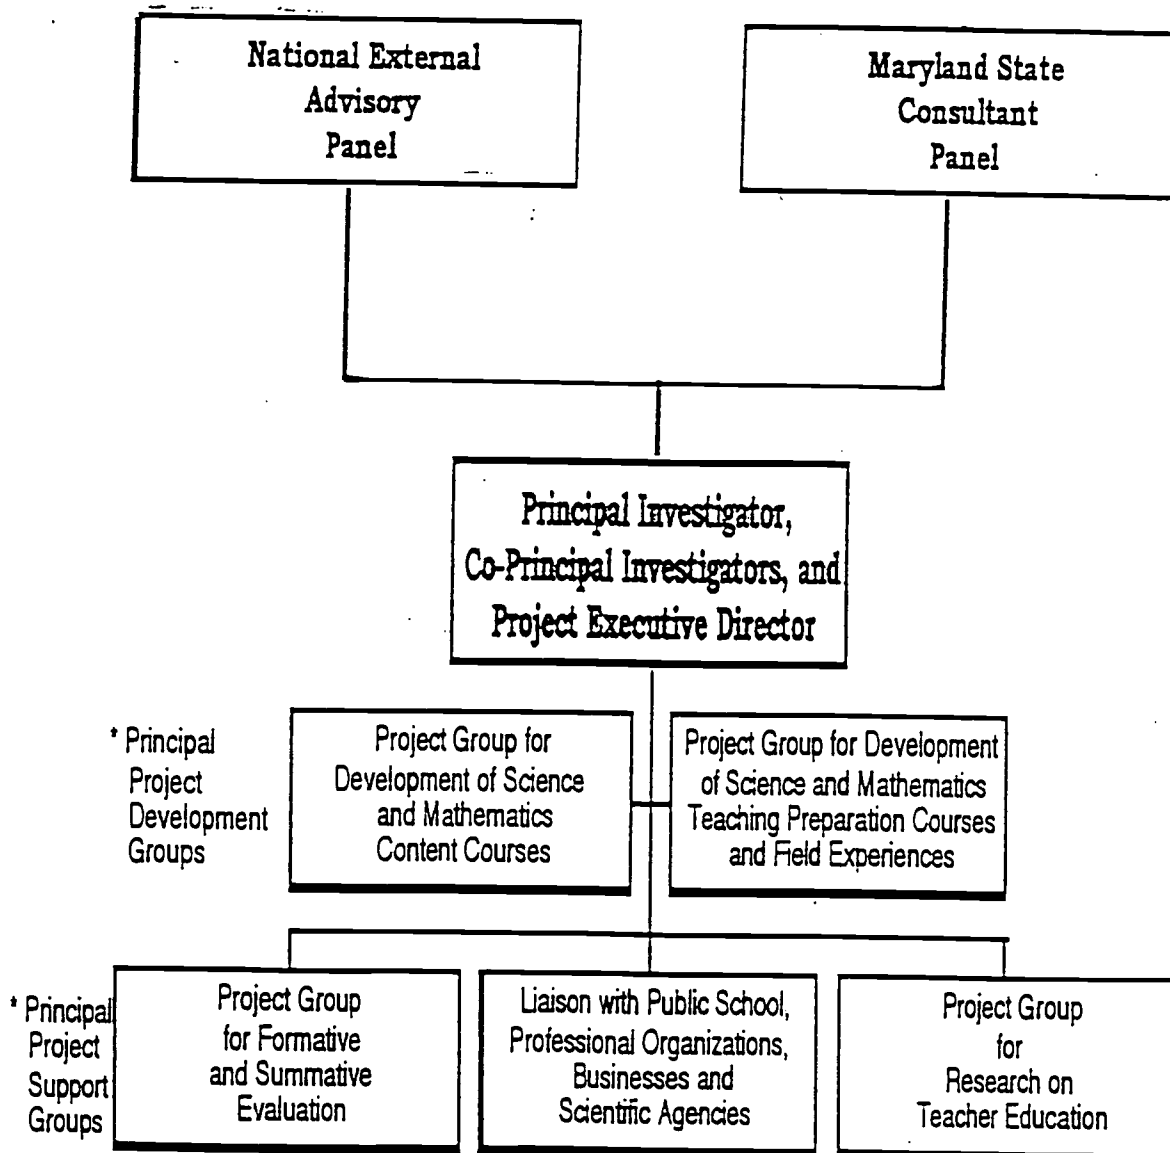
National External Advisory Panel

Maryland State Consultant Panel

Principal Investigator, Co-Principal Investigators, and Project Executive Director

* Principal Project Development Groups

Project Group for Development of Science and Mathematics Content Courses

Project Group for Development of Science and Mathematics Teaching Preparation Courses and Field Experiences

* Principal Project Support Groups

Project Group for Formative and Summative Evaluation

Liaison with Public School, Professional Organizations, Businesses and Scientific Agencies

Project Group for Research on Teacher Education